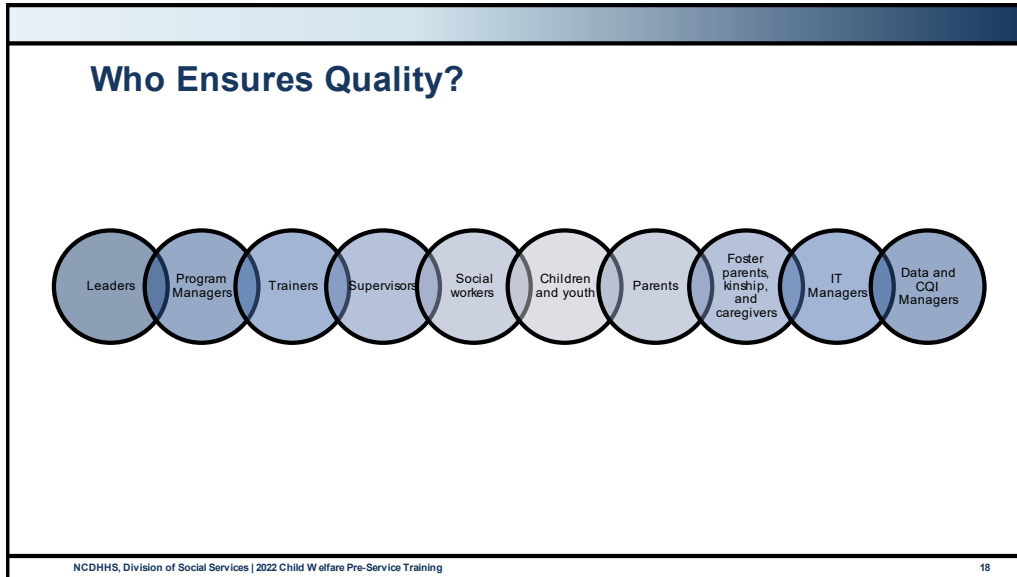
Who Ensures Quality?

Leaders

Program Managers

Trainers

Supervisors

Social workers

Children and youth

Parents

Foster parents, kinship, and caregivers

IT Managers

Data and CQI Managers

NCDHHS, Division of Social Services | 2022 Child W elfare Pre-Service Training

18